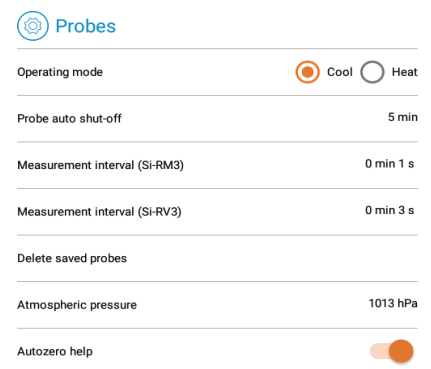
Probes

Operating mode Cool Heat

Probe auto shut-off 5 min

Measurement interval (Si-RM3) 0 min 1 s

Measurement interval (Si-RV3) 0 min 3 s

Delete saved probes

Atmospheric pressure 1013 hPa

Autozero help